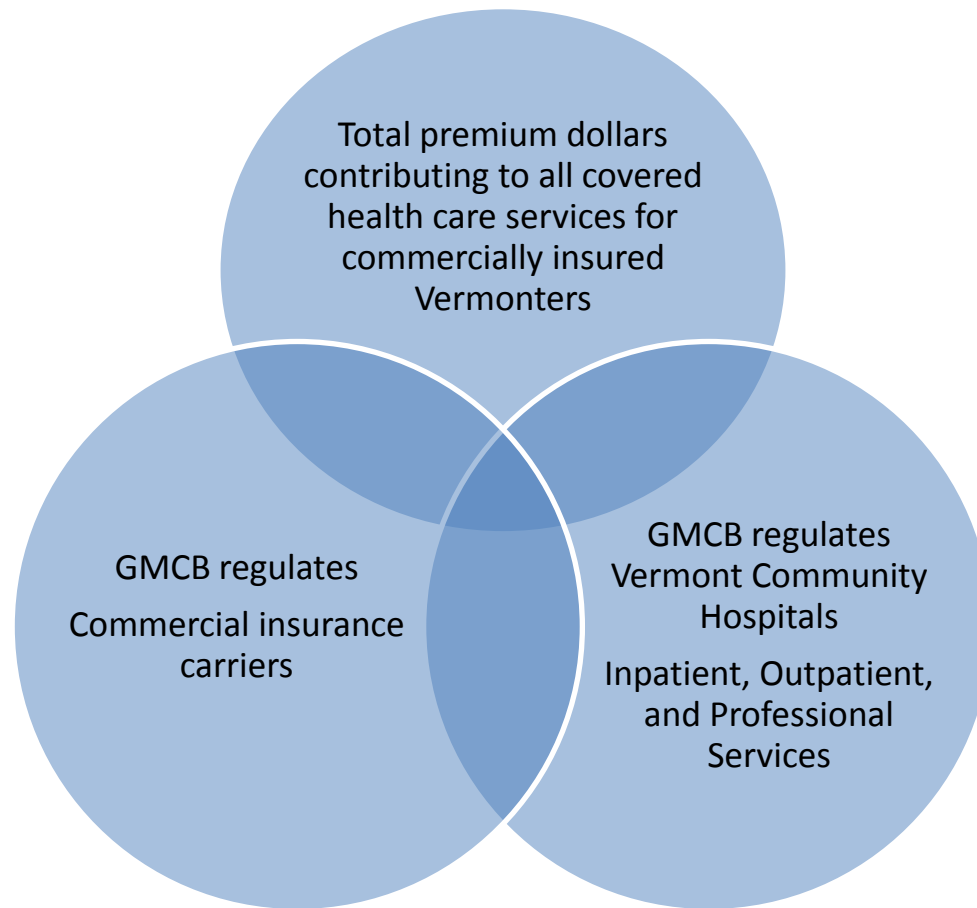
Total premium dollars contributing to all covered health care services for commercially insured Vermonters

GMCB regulates

Commercial insurance carriers

GMCB regulates Vermont Community Hospitals

Inpatient, Outpatient, and Professional Services